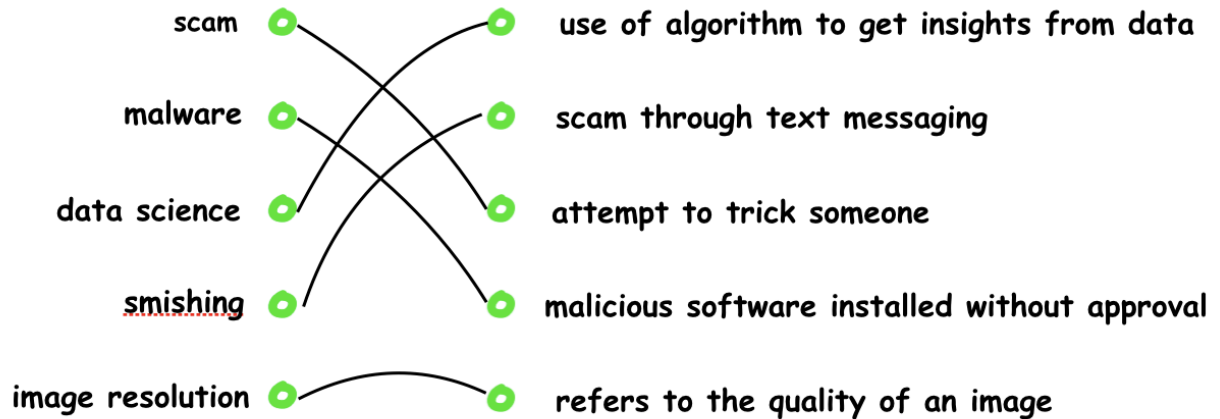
scam

malware

data science

smishing

image resolution

use of algorithm to get insights from data

scam through text messaging

attempt to trick someone

malicious software installed without approval

refers to the quality of an image